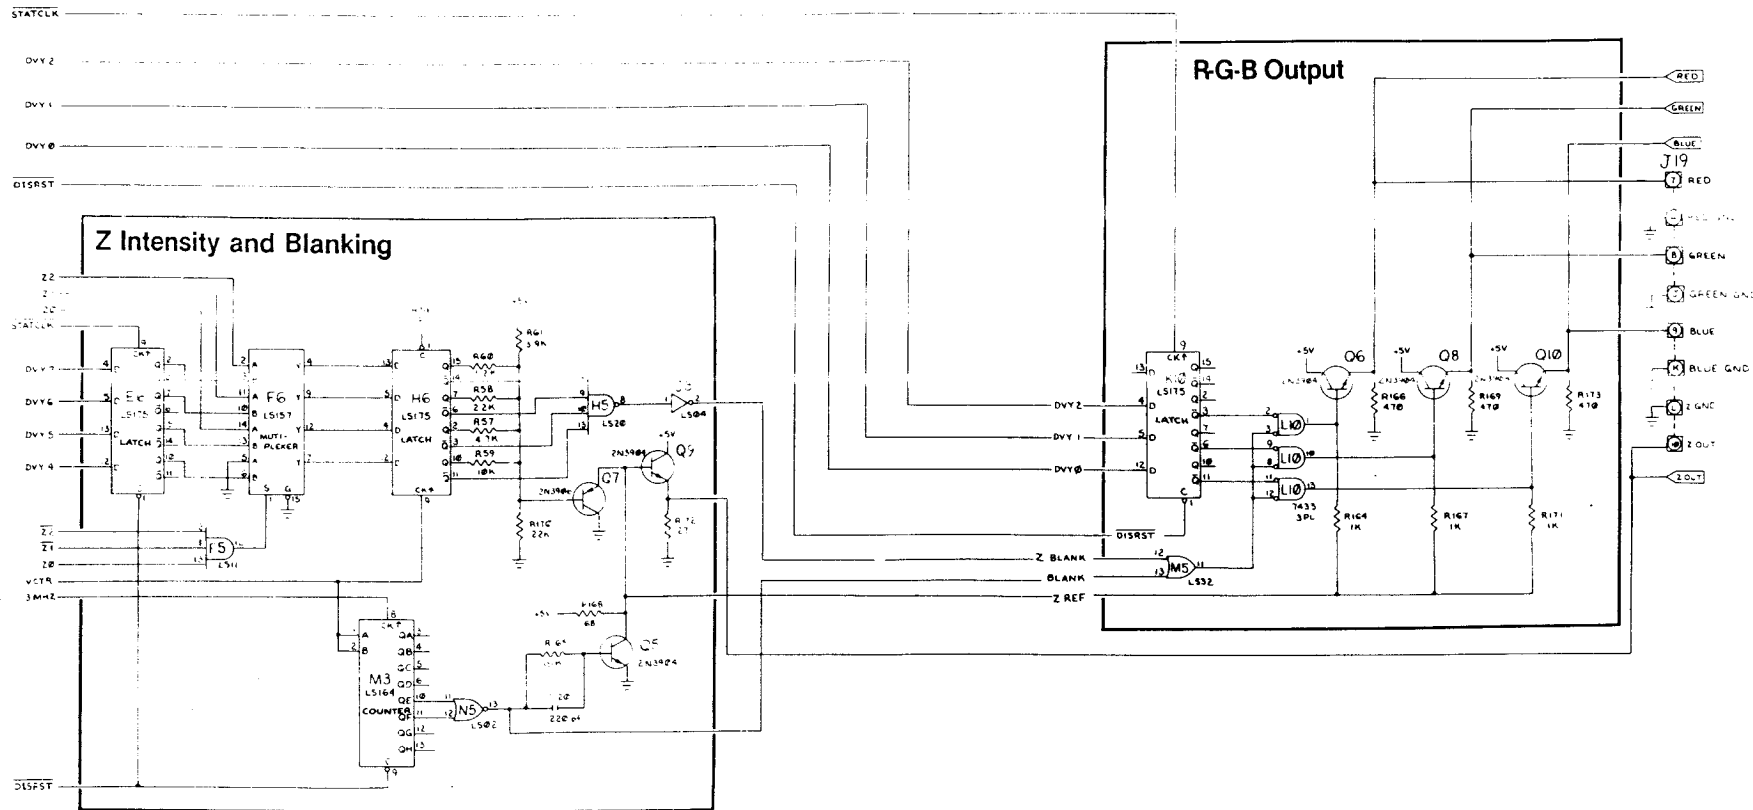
$\overline{STATCLK}$

DVY 2

DVY 1

DVY Ø

$\overline{DISRST}$

R-G-B Output

RED

GREEN

BLUE

J19

7 RED

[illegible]

8 GREEN

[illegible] GREEN GND

9 BLUE

K BLUE GND

L Z GND

10 Z OUT

Z OUT

Z Intensity and Blanking

Z2

Z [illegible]

Z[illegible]

$\overline{STATCLK}$

DVY 7

DVY 6

DVY 5

DVY 4

E6 LS175 LATCH

F6 LS157 MULTIPLEXER

H6 LS175 LATCH

R61 3.9K

R60 1.2K

R58 2.2K

R57 4.7K

R59 10K

H5 LS20

G5 LS04

Q9 2N3904

Q7 2N3906

R170 22K

R172 27

$\overline{Z2}$

$\overline{Z1}$

ZØ

F5 LS11

VCTR

3 MHZ

M3 LS164 COUNTER

N5 LS02

R168 68

R 69 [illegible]

Q5 2N3904

C120 220 pf

$\overline{DISRST}$

DVY2

DVY 1

DVYØ

K10 LS175 LATCH

$\overline{DISRST}$

L10 7435 3PL

Z BLANK

BLANK

Z REF

M5 LS32

Q6 2N3904

Q8 2N3904

Q10 2N3904

+5V

R166 47Ø

R169 47Ø

R173 47Ø

R164 1K

R167 1K

R171 1K